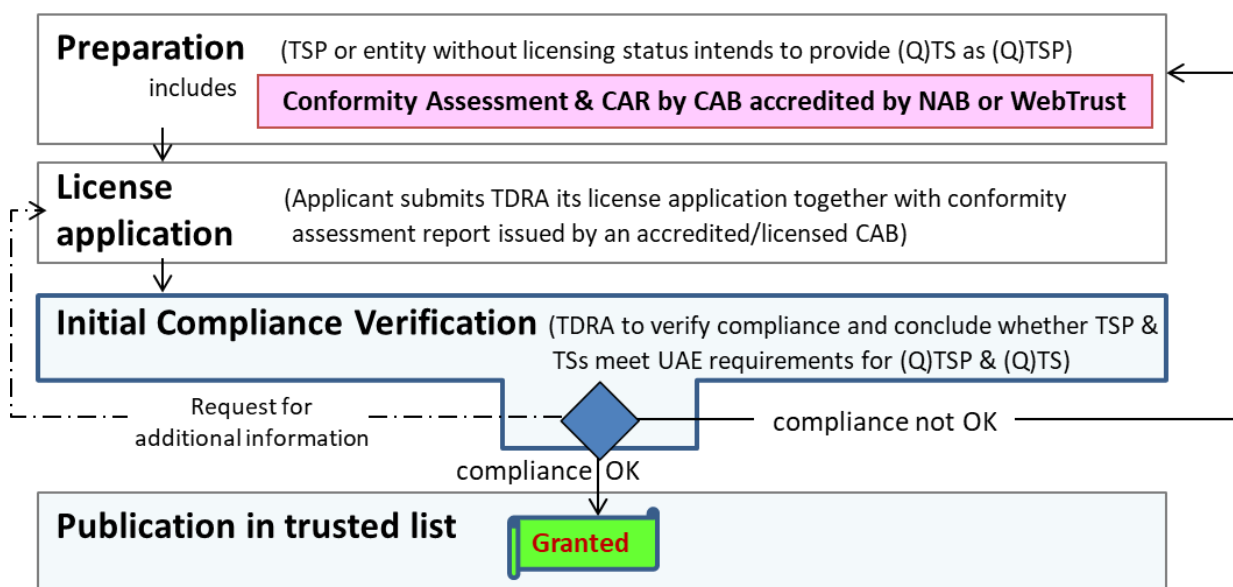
Preparation (TSP or entity without licensing status intends to provide (Q)TS as (Q)TSP)
includes
Conformity Assessment & CAR by CAB accredited by NAB or WebTrust

License application (Applicant submits TDRA its license application together with conformity assessment report issued by an accredited/licensed CAB)

Initial Compliance Verification (TDRA to verify compliance and conclude whether TSP & TSs meet UAE requirements for (Q)TSP & (Q)TS)

Request for additional information

compliance not OK

compliance OK

Publication in trusted list

Granted